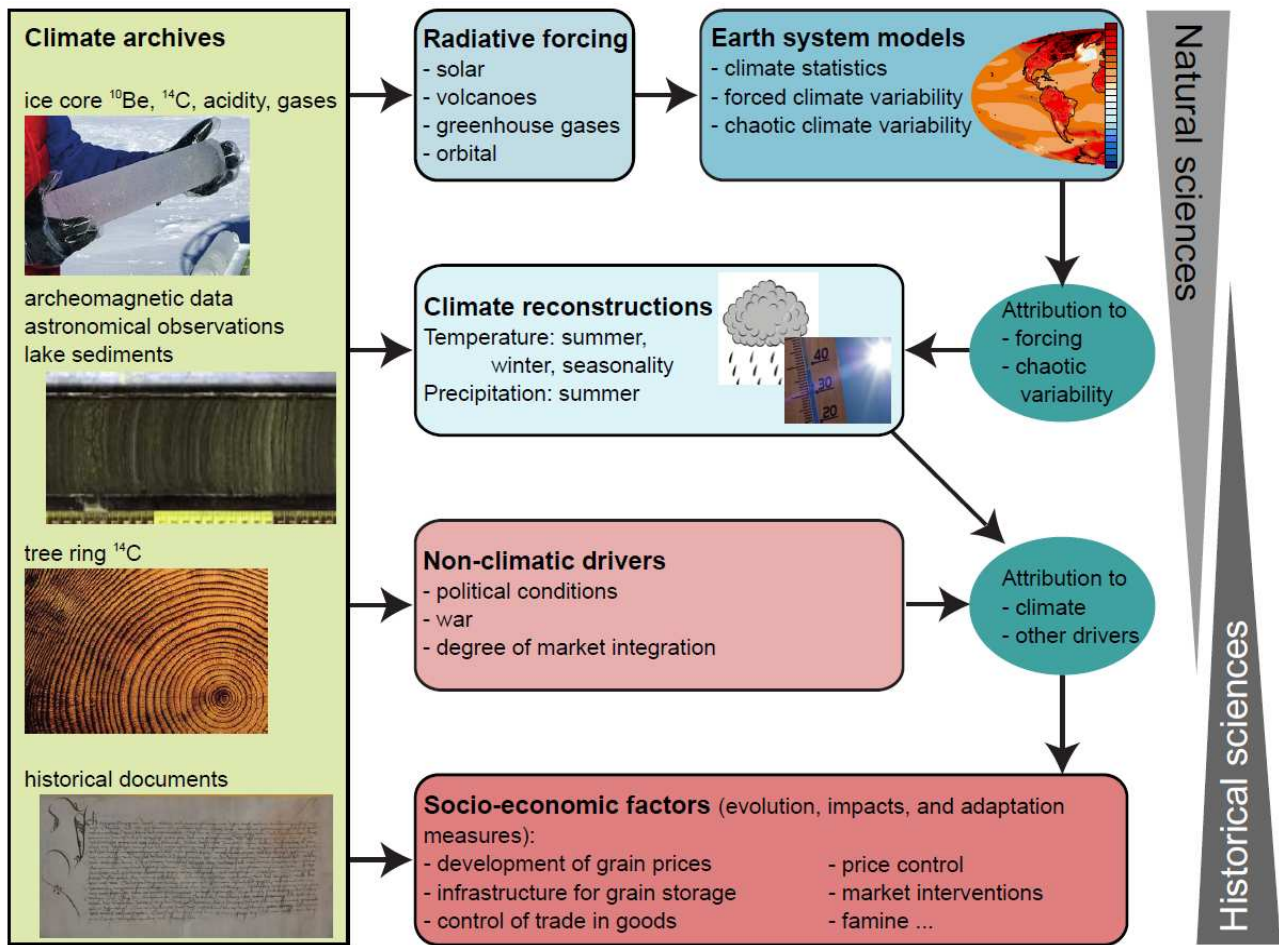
Climate archives

ice core $^{10}$Be, $^{14}$C, acidity, gases

archeomagnetic data
astronomical observations
lake sediments

tree ring $^{14}$C

historical documents

Radiative forcing
- solar
- volcanoes
- greenhouse gases
- orbital

Earth system models
- climate statistics
- forced climate variability
- chaotic climate variability

Climate reconstructions
Temperature: summer, winter, seasonality
Precipitation: summer

40
30
20

Attribution to
- forcing
- chaotic variability

Non-climatic drivers
- political conditions
- war
- degree of market integration

Attribution to
- climate
- other drivers

Socio-economic factors (evolution, impacts, and adaptation measures):
- development of grain prices
- infrastructure for grain storage
- control of trade in goods
- price control
- market interventions
- famine ...

Natural sciences

Historical sciences